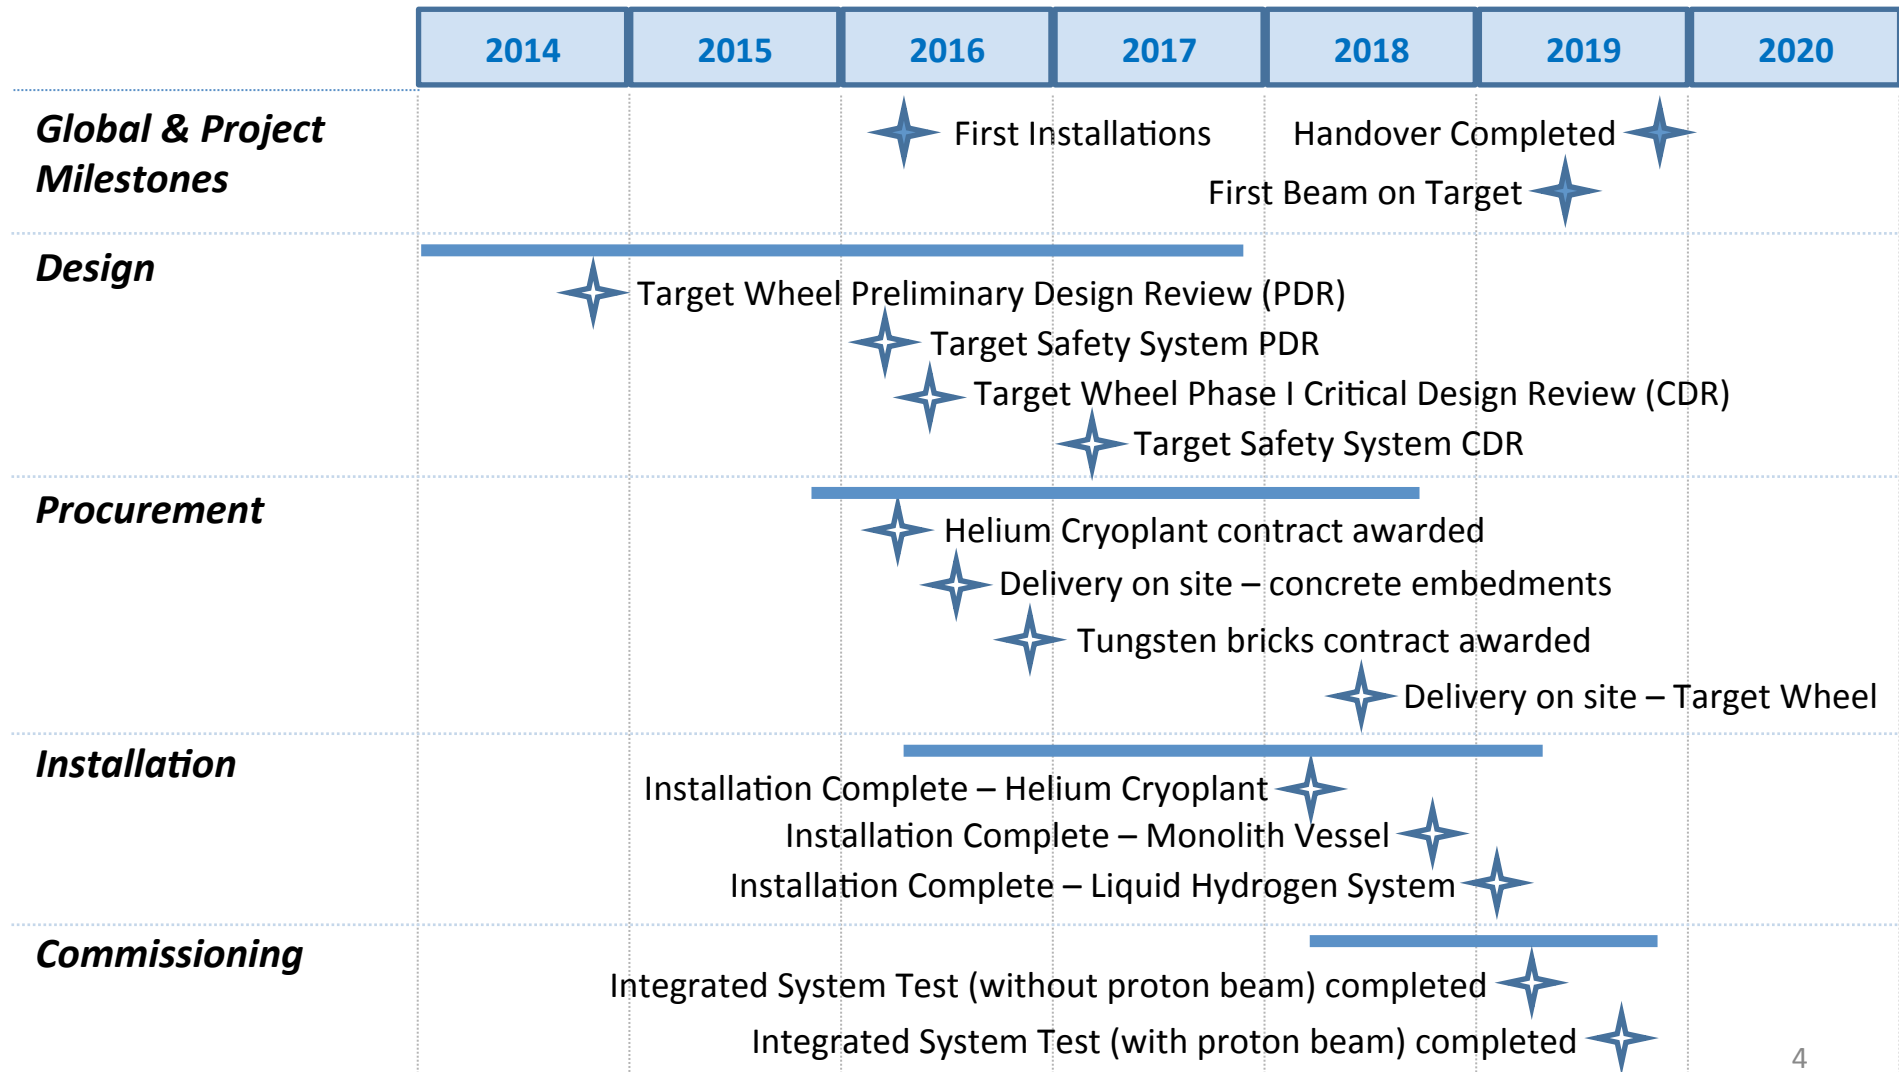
| 2014 | 2015 | 2016 | 2017 | 2018 | 2019 | 2020 |
|---|---|---|---|---|---|---|

Global & Project Milestones

First Installations

Handover Completed

First Beam on Target

Design

Target Wheel Preliminary Design Review (PDR)

Target Safety System PDR

Target Wheel Phase I Critical Design Review (CDR)

Target Safety System CDR

Procurement

Helium Cryoplant contract awarded

Delivery on site – concrete embedments

Tungsten bricks contract awarded

Delivery on site – Target Wheel

Installation

Installation Complete – Helium Cryoplant

Installation Complete – Monolith Vessel

Installation Complete – Liquid Hydrogen System

Commissioning

Integrated System Test (without proton beam) completed

Integrated System Test (with proton beam) completed

4